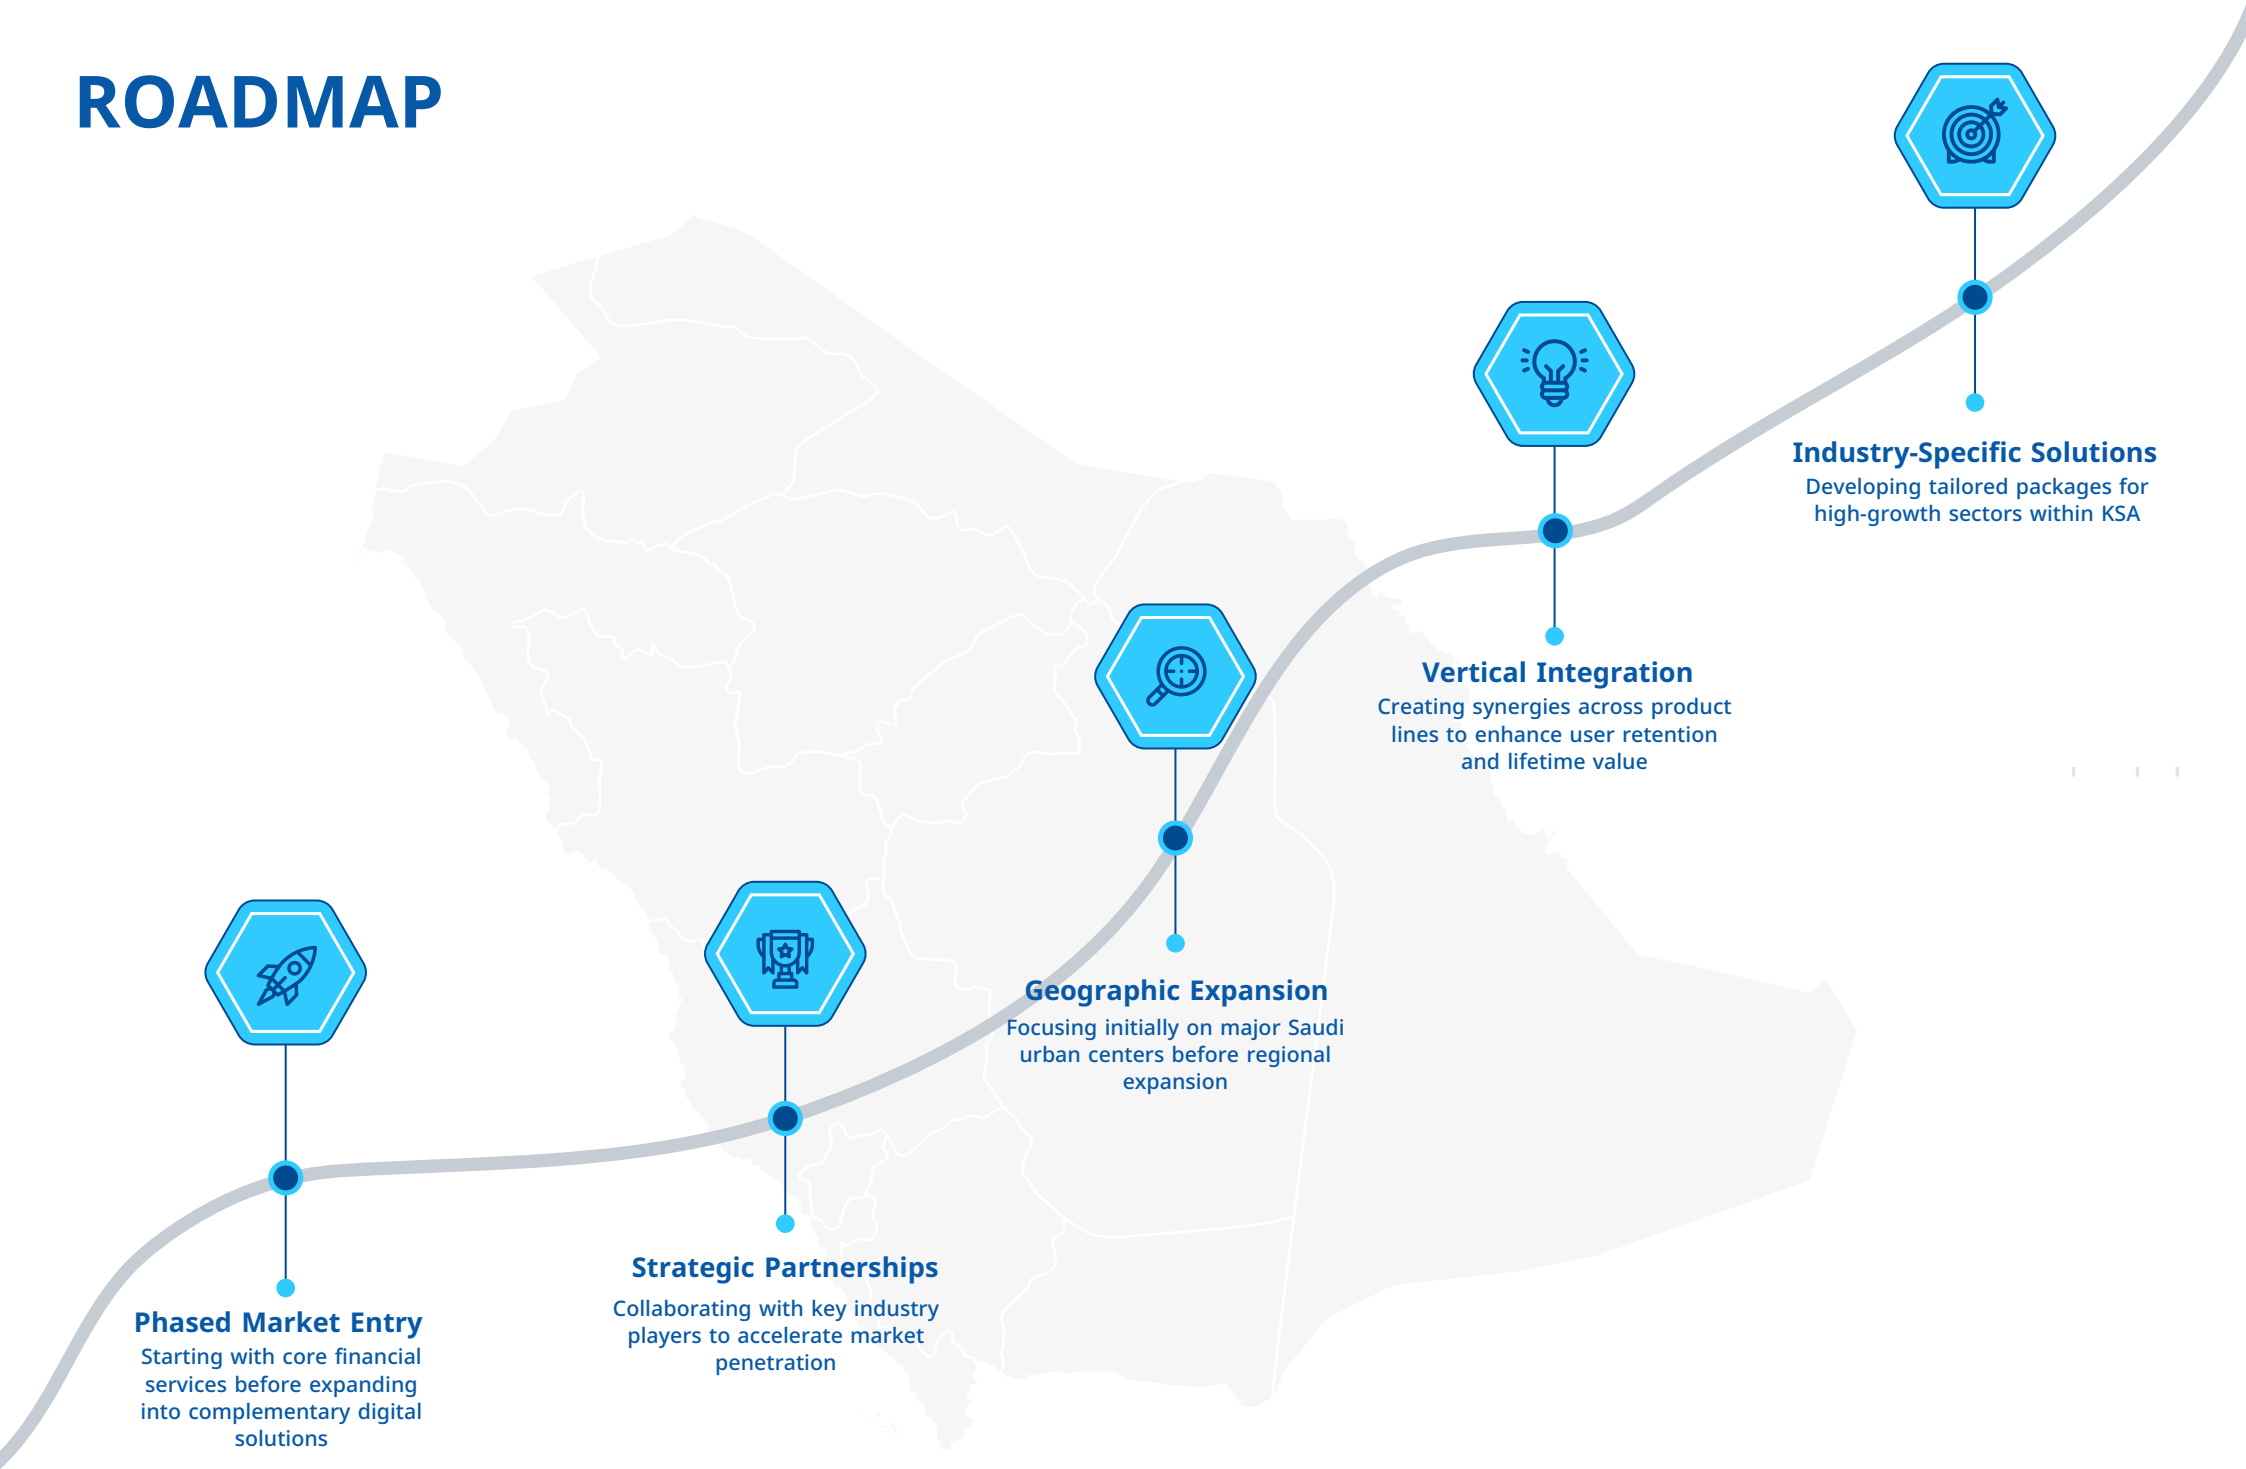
ROADMAP

Phased Market Entry
Starting with core financial services before expanding into complementary digital solutions

Strategic Partnerships
Collaborating with key industry players to accelerate market penetration

Geographic Expansion
Focusing initially on major Saudi urban centers before regional expansion

Vertical Integration
Creating synergies across product lines to enhance user retention and lifetime value

Industry-Specific Solutions
Developing tailored packages for high-growth sectors within KSA